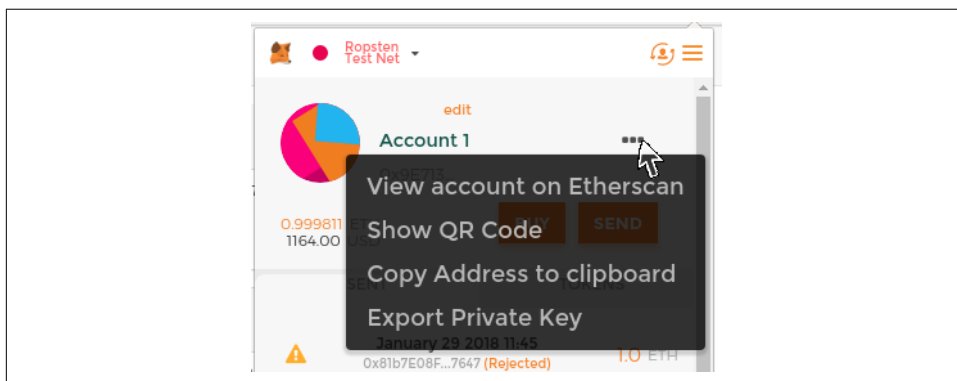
Ropsten Test Net

edit

Account 1

0x9E713...

0.999811 ETH
1164.00 USD

BUY

SEND

View account on Etherscan

Show QR Code

Copy Address to clipboard

Export Private Key

SENT

TOKENS

January 29 2018 11:45
0x81b7E08F...7647 (Rejected)

1.0 ETH